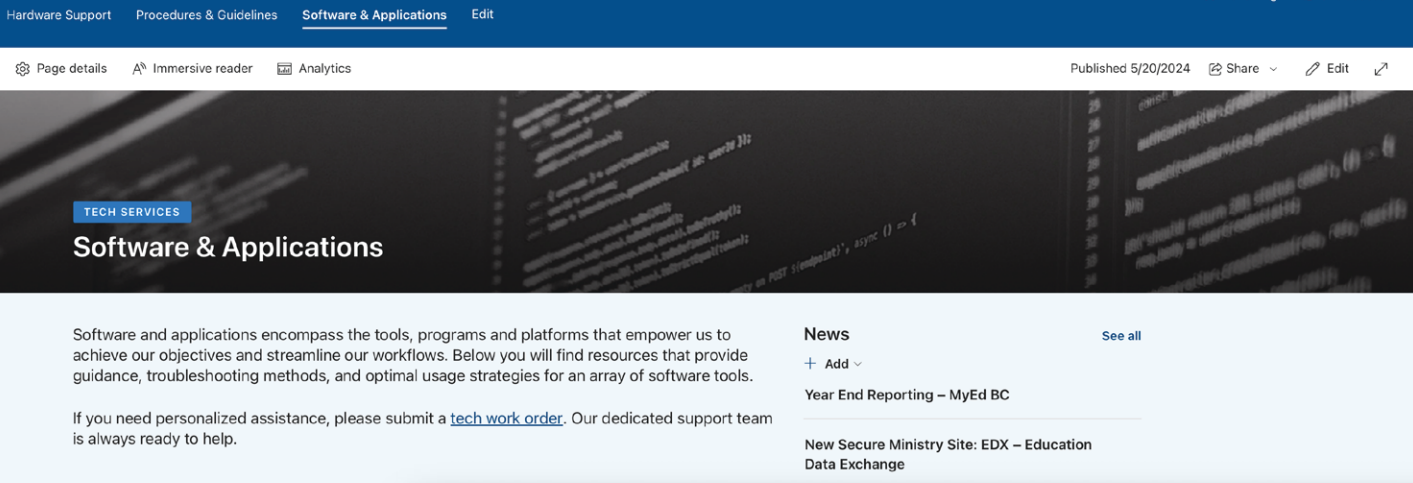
Hardware Support Procedures & Guidelines Software & Applications Edit

Page details Immersive reader Analytics

Published 5/20/2024 Share Edit

TECH SERVICES

Software & Applications

Software and applications encompass the tools, programs and platforms that empower us to achieve our objectives and streamline our workflows. Below you will find resources that provide guidance, troubleshooting methods, and optimal usage strategies for an array of software tools.

If you need personalized assistance, please submit a tech work order. Our dedicated support team is always ready to help.

News

See all

+ Add

Year End Reporting – MyEd BC

New Secure Ministry Site: EDX – Education Data Exchange